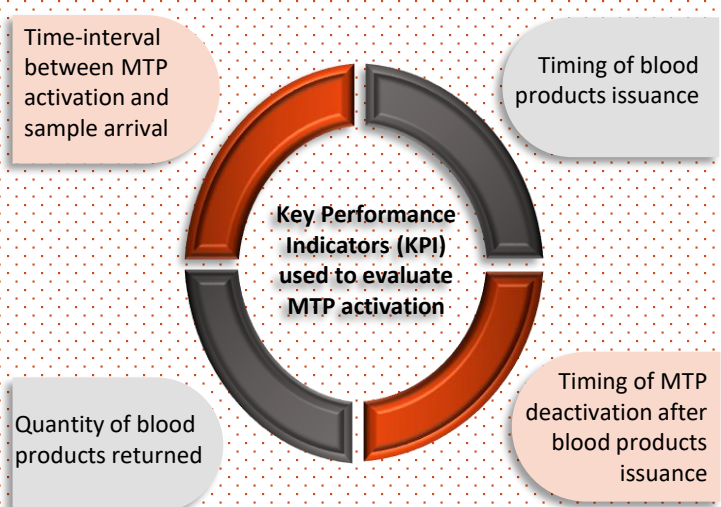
Time-interval between MTP activation and sample arrival

Timing of blood products issuance

Key Performance Indicators (KPI) used to evaluate MTP activation

Quantity of blood products returned

Timing of MTP deactivation after blood products issuance